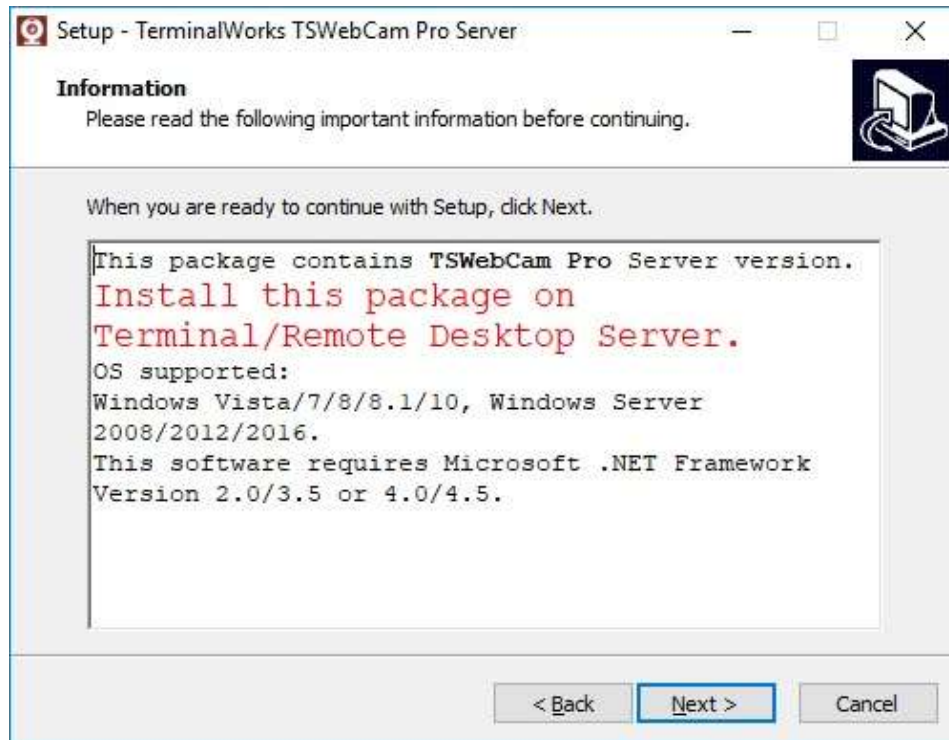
Setup - TerminalWorks TSWebCam Pro Server

Information
Please read the following important information before continuing.

When you are ready to continue with Setup, click Next.

This package contains TSWebCam Pro Server version.
Install this package on Terminal/Remote Desktop Server.
OS supported:
Windows Vista/7/8/8.1/10, Windows Server 2008/2012/2016.
This software requires Microsoft .NET Framework Version 2.0/3.5 or 4.0/4.5.

< Back
Next >
Cancel